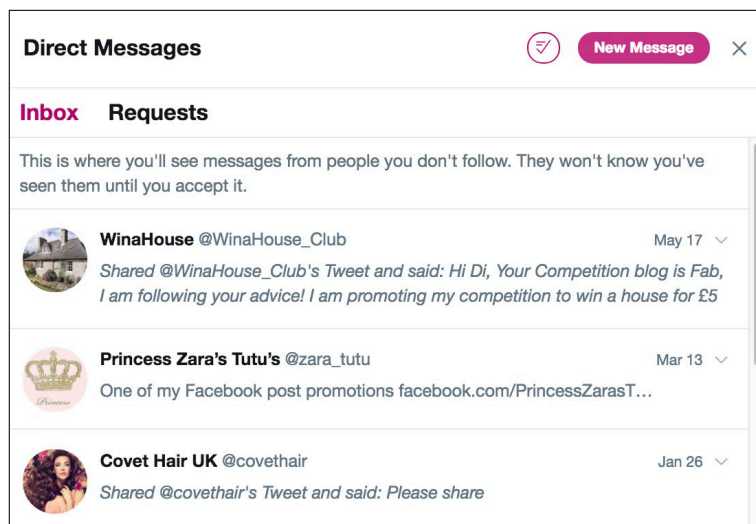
Direct Messages

New Message

Inbox Requests

This is where you'll see messages from people you don't follow. They won't know you've seen them until you accept it.

WinaHouse @WinaHouse_Club May 17

Shared @WinaHouse_Club's Tweet and said: Hi Di, Your Competition blog is Fab, I am following your advice! I am promoting my competition to win a house for £5

Princess Zara's Tutu's @zara_tutu Mar 13

Princess

One of my Facebook post promotions facebook.com/PrincessZarasT...

Covet Hair UK @covethair Jan 26

Shared @covethair's Tweet and said: Please share